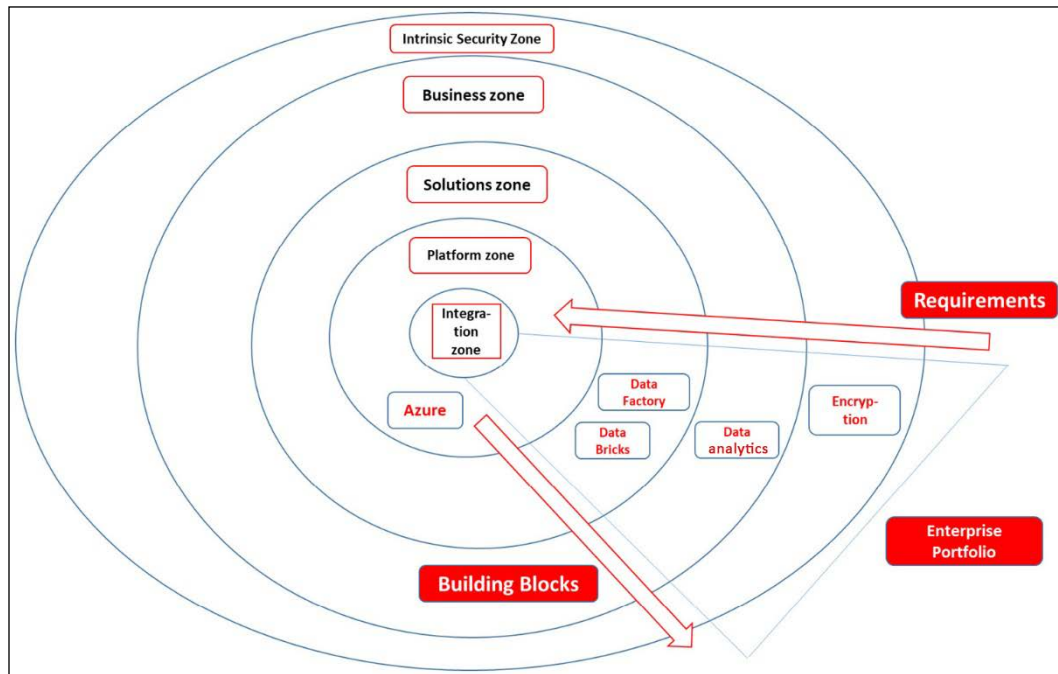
Intrinsic Security Zone

Business zone

Solutions zone

Platform zone

Integration zone

Requirements

Azure

Data Factory

Data Bricks

Data analytics

Encryption

Enterprise Portfolio

Building Blocks